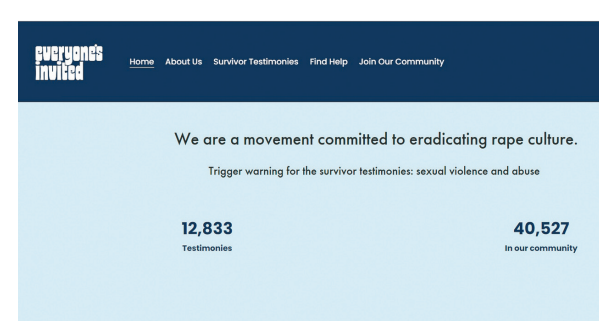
Everyone's Invited

Home About Us Survivor Testimonies Find Help Join Our Community

We are a movement committed to eradicating rape culture.

Trigger warning for the survivor testimonies: sexual violence and abuse

12,833
Testimonies

40,527
In our community